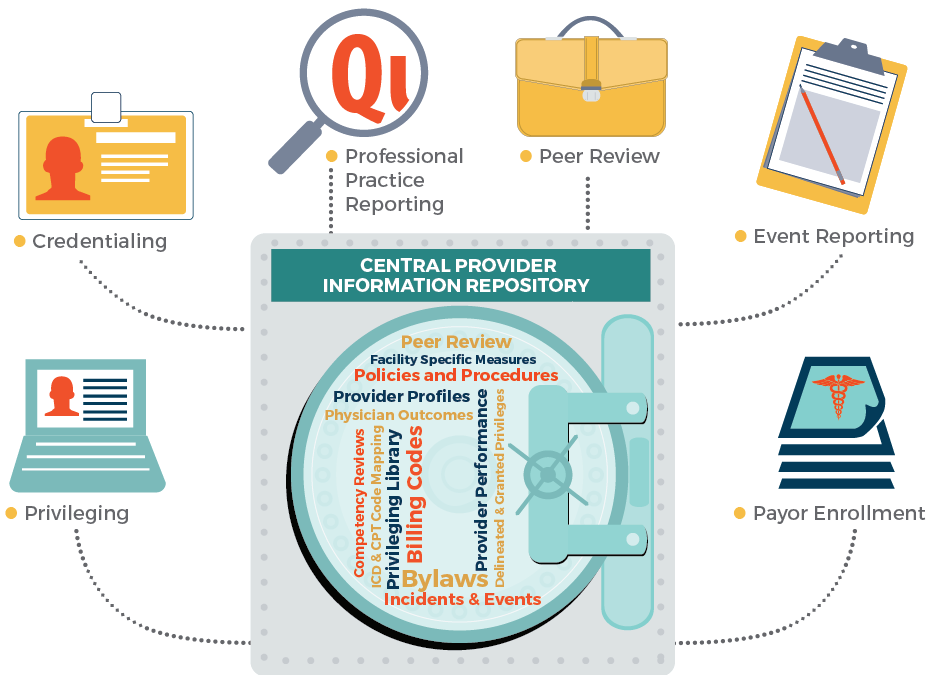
Credentialing

Qi

Professional Practice Reporting

Peer Review

Event Reporting

CENTRAL PROVIDER INFORMATION REPOSITORY

Peer Review
Facility Specific Measures
Policies and Procedures
Provider Profiles
Physician Outcomes
Competency Reviews
ICD & CPT Code Mapping
Privileging Library
Billing Codes
Provider Performance
Delineated & Granted Privileges
Bylaws
Incidents & Events

Privileging

Payor Enrollment